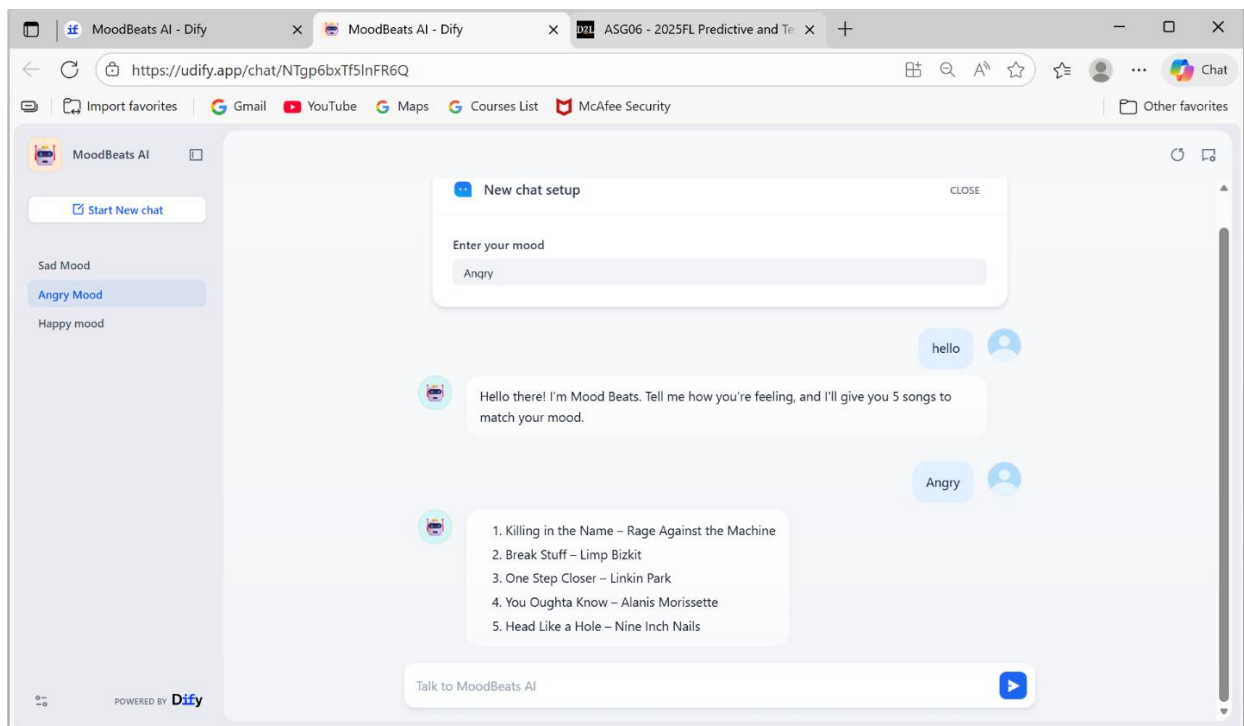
MoodBeats AI - Dify
MoodBeats AI - Dify
ASG06 - 2025FL Predictive and Te
https://udify.app/chat/NTgp6bxTf5lnFR6Q
Chat
Import favorites
Gmail
YouTube
Maps
Courses List
McAfee Security
Other favorites

MoodBeats AI
Start New chat
Sad Mood
Angry Mood
Happy mood
POWERED BY Dify

New chat setup
CLOSE
Enter your mood
Angry

hello

Hello there! I'm Mood Beats. Tell me how you're feeling, and I'll give you 5 songs to match your mood.

Angry

1. Killing in the Name – Rage Against the Machine
2. Break Stuff – Limp Bizkit
3. One Step Closer – Linkin Park
4. You Oughta Know – Alanis Morissette
5. Head Like a Hole – Nine Inch Nails

Talk to MoodBeats AI